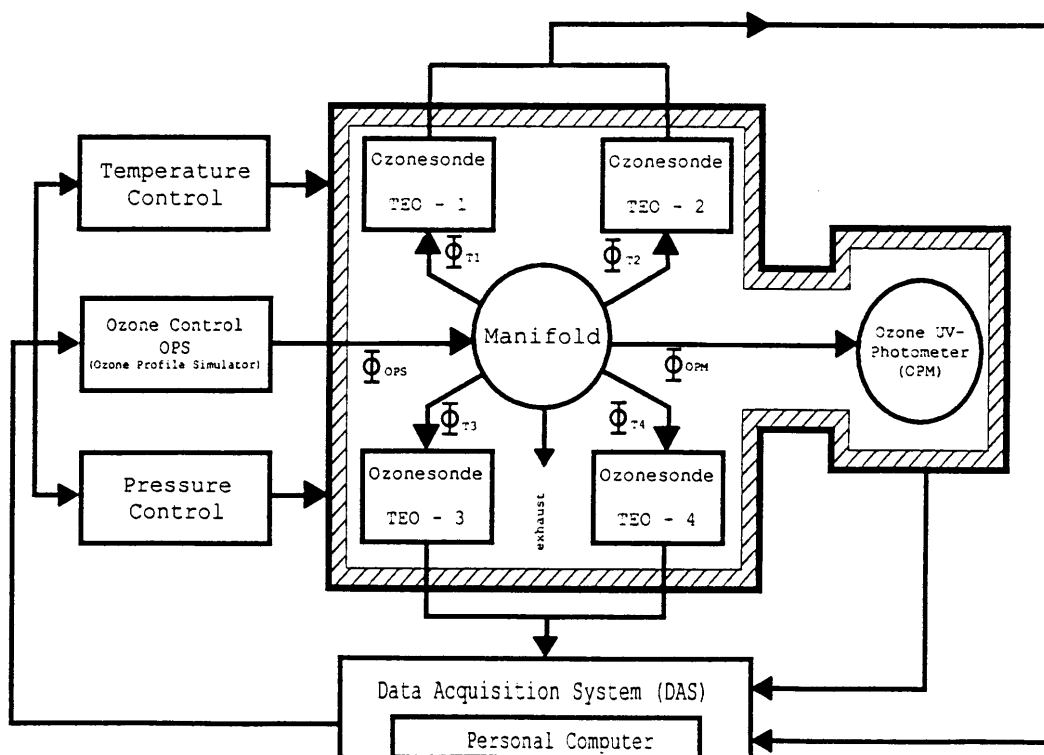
Temperature Control

Ozone Control OPS (Ozone Profile Simulator)

Pressure Control

Ozonesonde TEC - 1

Ozonesonde TEC - 2

$\Phi_{T1}$

$\Phi_{T2}$

Manifold

$\Phi_{OPS}$

$\Phi_{OPM}$

Ozone UV-Photometer (OPM)

$\Phi_{T3}$

$\Phi_{T4}$

Ozonesonde TEC - 3

exhaust

Ozonesonde TEC - 4

Data Acquisition System (DAS)

Personal Computer